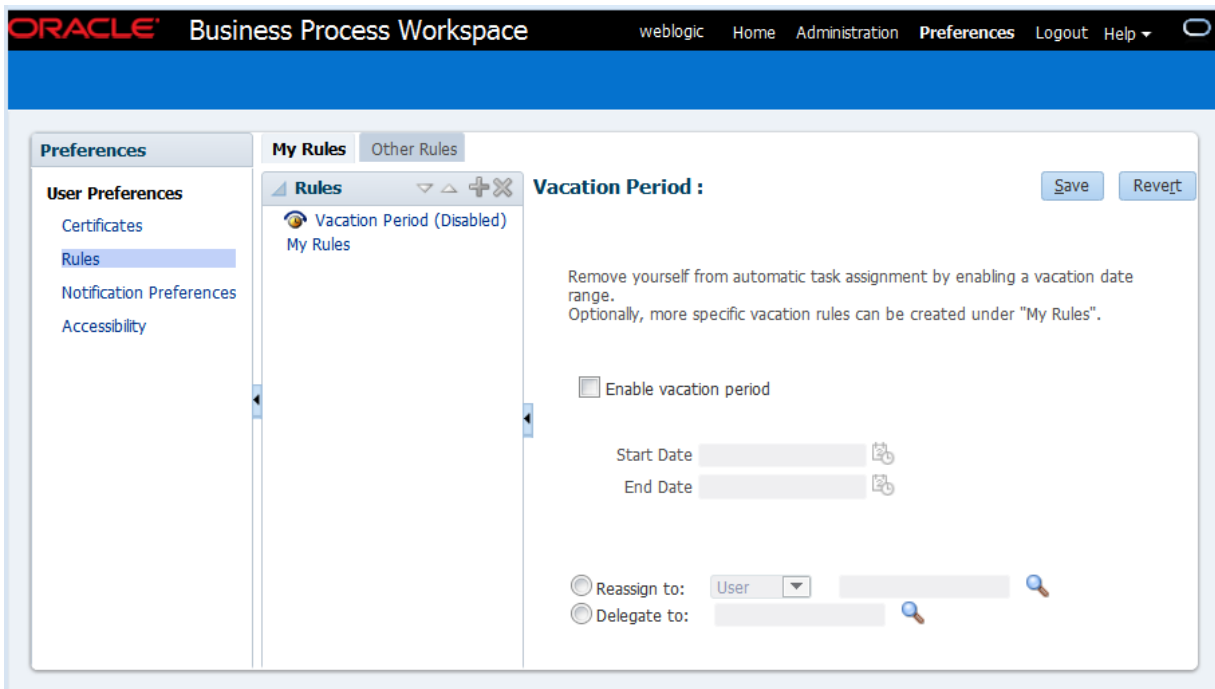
ORACLE Business Process Workspace

weblogic Home Administration Preferences Logout Help

Preferences

User Preferences

Certificates

Rules

Notification Preferences

Accessibility

My Rules Other Rules

Rules

Vacation Period (Disabled)

My Rules

Vacation Period :

Save Revert

Remove yourself from automatic task assignment by enabling a vacation date range.
Optionally, more specific vacation rules can be created under "My Rules".

Enable vacation period

Start Date

End Date

Reassign to: User

Delegate to: